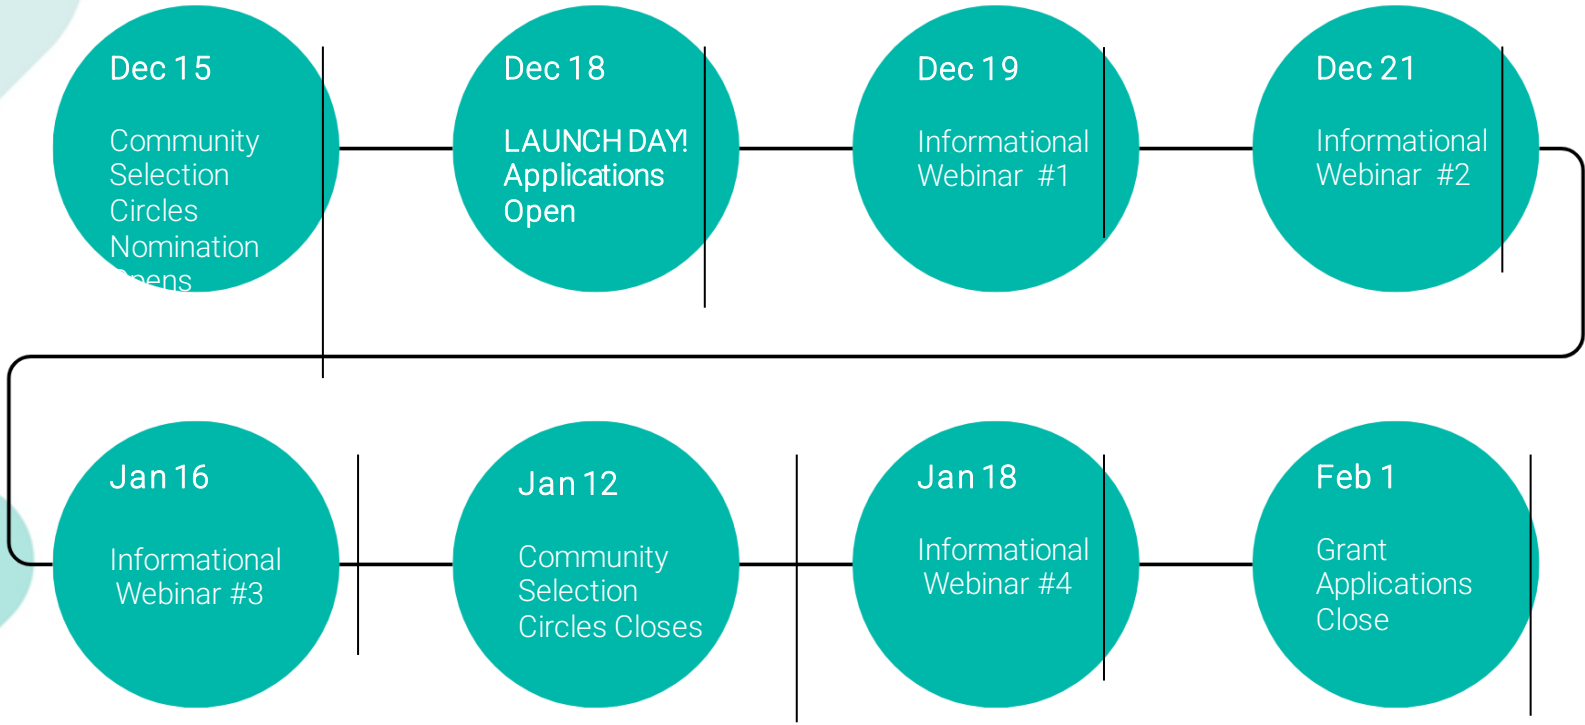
Dec 15

Community Selection Circles Nomination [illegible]pens

Dec 18

LAUNCH DAY! Applications Open

Dec 19

Informational Webinar #1

Dec 21

Informational Webinar #2

Jan 16

Informational Webinar #3

Jan 12

Community Selection Circles Closes

Jan 18

Informational Webinar #4

Feb 1

Grant Applications Close